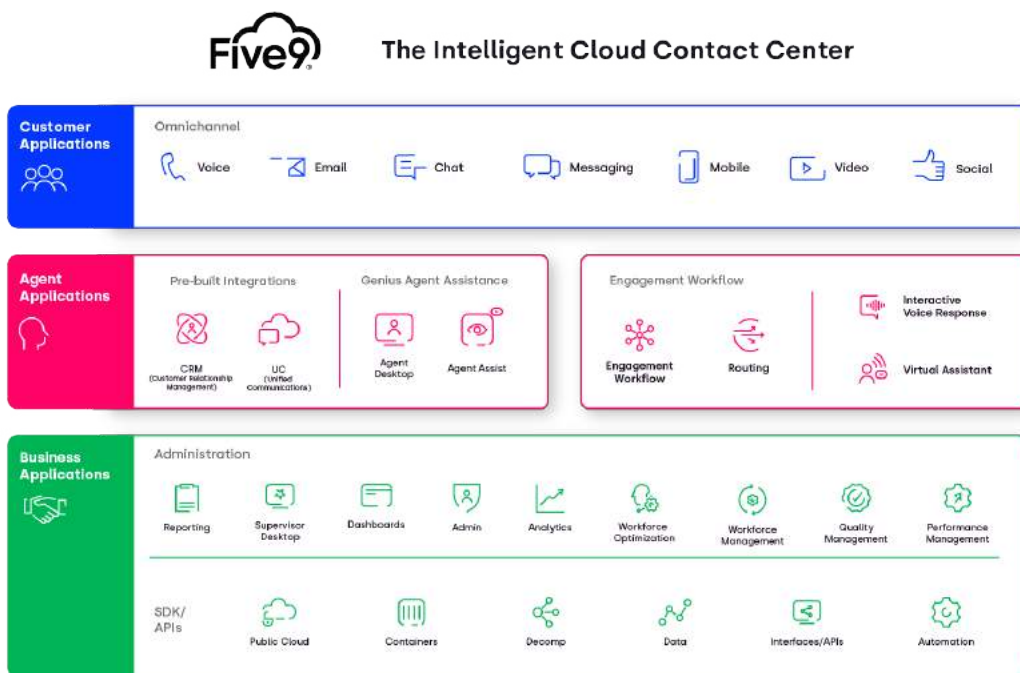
Five9

The Intelligent Cloud Contact Center

Customer Applications

Omnichannel

Voice

Email

Chat

Messaging

Mobile

Video

Social

Agent Applications

Pre-built Integrations

CRM (Customer Relationship Management)

UC (Unified Communications)

Genius Agent Assistance

Agent Desktop

Agent Assist

Engagement Workflow

Engagement Workflow

Routing

Interactive Voice Response

Virtual Assistant

Business Applications

Administration

Reporting

Supervisor Desktop

Dashboards

Admin

Analytics

Workforce Optimization

Workforce Management

Quality Management

Performance Management

SDK/ APIs

Public Cloud

Containers

Decomp

Data

Interfaces/APIs

Automation